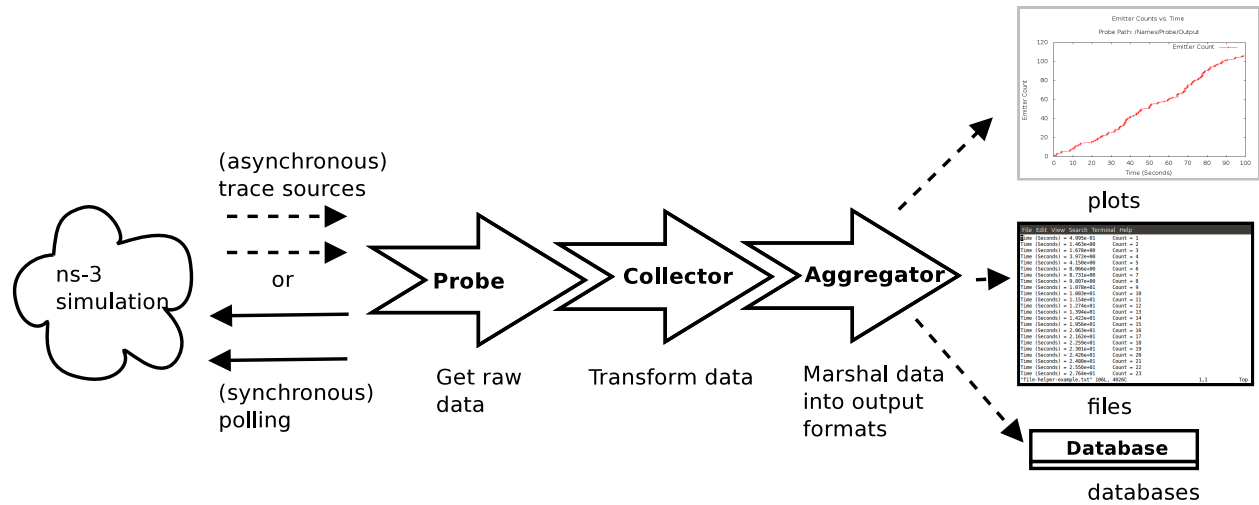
Emitter Counts vs. Time

Probe Path: /Names/Probe/Output

Emitter Count

120
100
80
60
40
20
0

Emitter Count

0 10 20 30 40 50 60 70 80 90 100

Time (Seconds)

plots

(asynchronous)
trace sources

or

ns-3
simulation

(synchronous)
polling

Probe

Collector

Aggregator

Get raw
data

Transform data

Marshal data
into output
formats

File Edit View Search Terminal Help

Time (Seconds) = 4.995e-01 Count = 1
Time (Seconds) = 1.463e+00 Count = 2
Time (Seconds) = 1.678e+00 Count = 3
Time (Seconds) = 3.972e+00 Count = 4
Time (Seconds) = 4.150e+00 Count = 5
Time (Seconds) = 8.066e+00 Count = 6
Time (Seconds) = 8.731e+00 Count = 7
Time (Seconds) = 9.007e+00 Count = 8
Time (Seconds) = 1.078e+01 Count = 9
Time (Seconds) = 1.083e+01 Count = 10
Time (Seconds) = 1.154e+01 Count = 11
Time (Seconds) = 1.274e+01 Count = 12
Time (Seconds) = 1.394e+01 Count = 13
Time (Seconds) = 1.422e+01 Count = 14
Time (Seconds) = 1.956e+01 Count = 15
Time (Seconds) = 2.063e+01 Count = 16
Time (Seconds) = 2.162e+01 Count = 17
Time (Seconds) = 2.250e+01 Count = 18
Time (Seconds) = 2.301e+01 Count = 19
Time (Seconds) = 2.426e+01 Count = 20
Time (Seconds) = 2.480e+01 Count = 21
Time (Seconds) = 2.556e+01 Count = 22
Time (Seconds) = 2.764e+01 Count = 23
"file-helper-example.txt" 100L, 4026C 1,1 Top

files

Database

databases